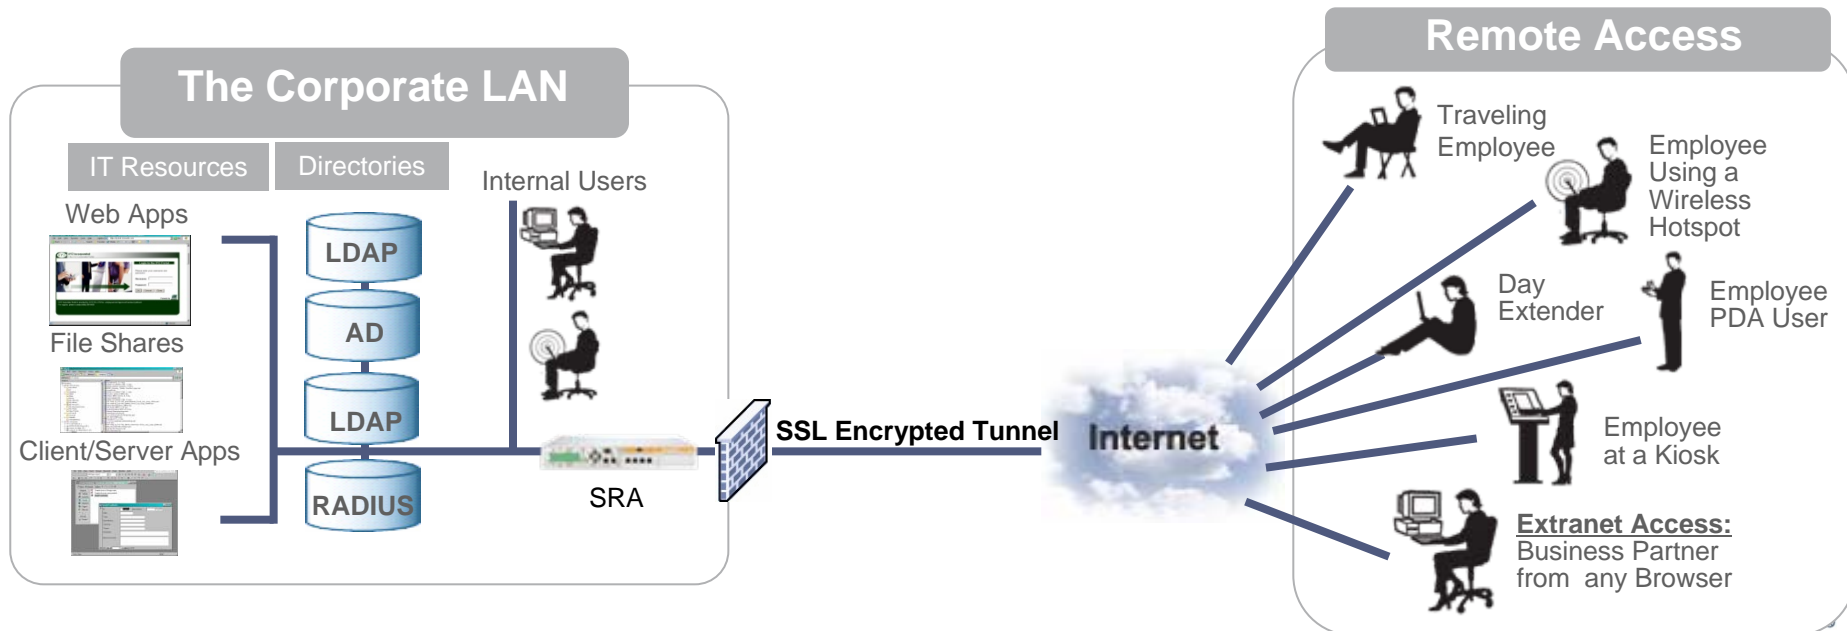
The Corporate LAN

IT Resources

Directories

Internal Users

Web Apps

File Shares

Client/Server Apps

LDAP

AD

LDAP

RADIUS

SRA

SSL Encrypted Tunnel

Internet

Remote Access

Traveling Employee

Employee Using a Wireless Hotspot

Day Extender

Employee PDA User

Employee at a Kiosk

Extranet Access:
Business Partner from any Browser